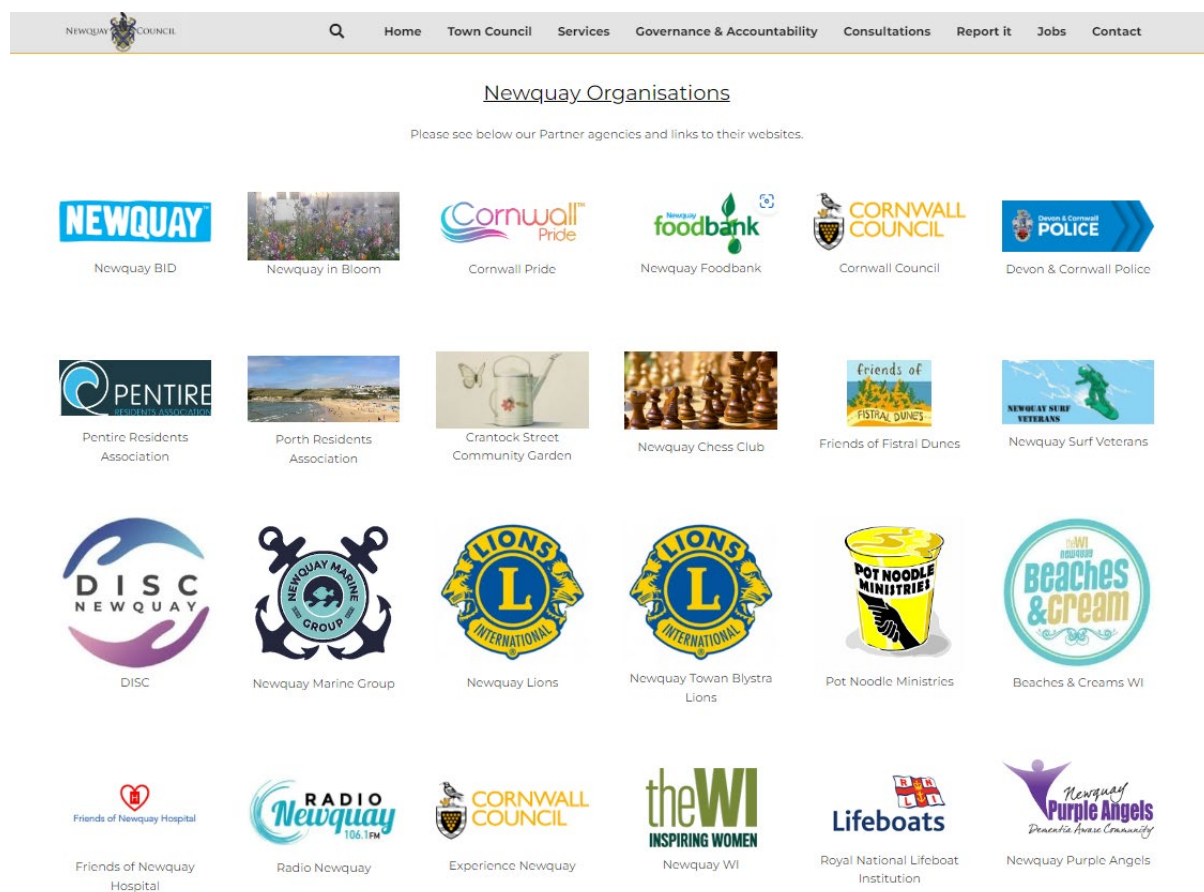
NEWQUAY COUNCIL

Home Town Council Services Governance & Accountability Consultations Report it Jobs Contact

Newquay Organisations

Please see below our Partner agencies and links to their websites.

NEWQUAY™
Newquay BID

Newquay in Bloom

Cornwall™ Pride
Cornwall Pride

Newquay foodbank
Newquay Foodbank

CORNWALL COUNCIL
Cornwall Council

Devon & Cornwall POLICE
Devon & Cornwall Police

PENTIRE RESIDENTS ASSOCIATION
Pentire Residents Association

Porth Residents Association

Crantock Street Community Garden

Newquay Chess Club

Friends of FISTRAL DUNES
Friends of Fistral Dunes

NEWQUAY SURF VETERANS
Newquay Surf Veterans

DISC NEWQUAY
DISC

NEWQUAY MARINE GROUP
Newquay Marine Group

LIONS INTERNATIONAL
Newquay Lions

LIONS INTERNATIONAL
Newquay Towan Blystra Lions

POT NOODLE MINISTRIES
Pot Noodle Ministries

the WI NEWQUAY Beaches & Cream
Beaches & Creams WI

Friends of Newquay Hospital
Friends of Newquay Hospital

RADIO Newquay 106.1FM
Radio Newquay

CORNWALL COUNCIL
Experience Newquay

the WI INSPIRING WOMEN
Newquay WI

RNLI Lifeboats
Royal National Lifeboat Institution

Newquay Purple Angels Dementia Aware Community
Newquay Purple Angels